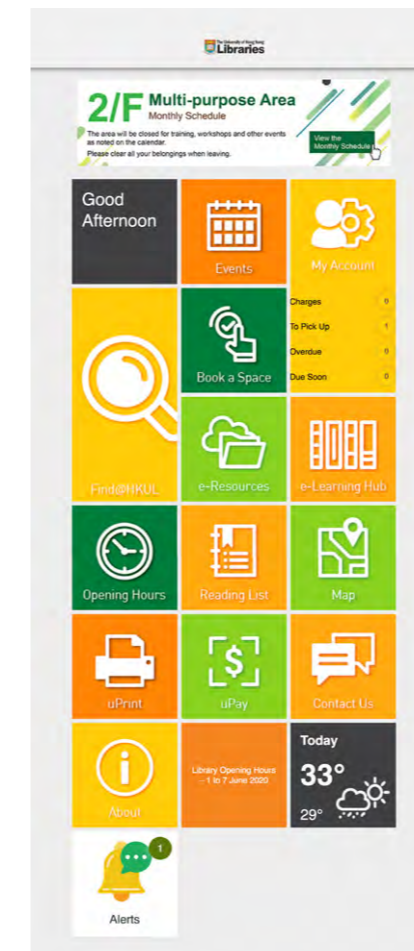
The University of Hong Kong Libraries

2/F Multi-purpose Area
Monthly Schedule
The area will be closed for training, workshops and other events as noted on the calendar.
Please clear all your belongings when leaving.
View the Monthly Schedule

Good Afternoon

Events

My Account

Charges 0
To Pick Up 1
Overdue 0
Due Soon 0

Book a Space

Find@HKUL

e-Resources

e-Learning Hub

Opening Hours

Reading List

Map

uPrint

uPay

Contact Us

About

Library Opening Hours - 1 to 7 June 2020

Today
33°
29°

1
Alerts